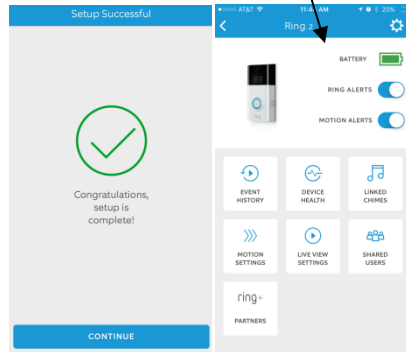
Setup Successful

Congratulations, setup is complete!

CONTINUE

AT&T 11:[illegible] AM 20%

Ring 2

BATTERY

RING ALERTS

MOTION ALERTS

EVENT HISTORY

DEVICE HEALTH

LINKED CHIMES

MOTION SETTINGS

LIVE VIEW SETTINGS

SHARED USERS

ring+

PARTNERS

ring